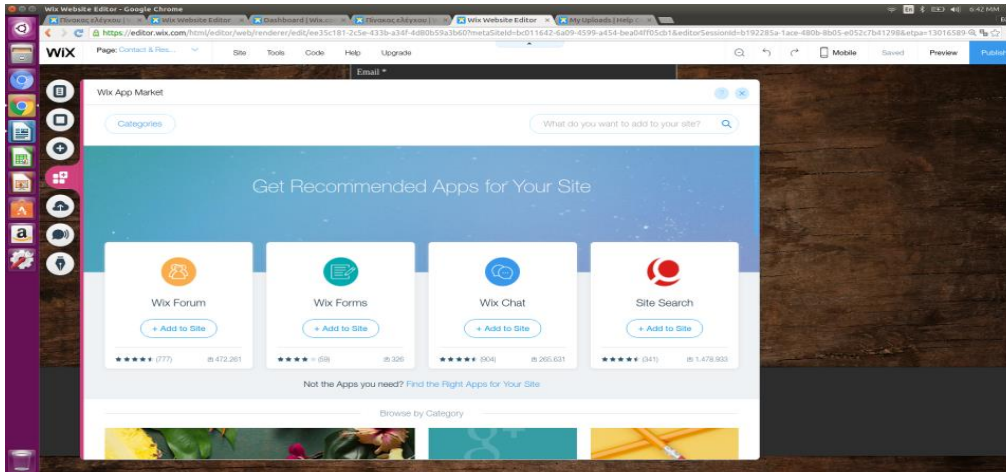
Wix Website Editor - Google Chrome

Πίνακας ελέγχου | Wix Website Editor Dashboard | Wix.com Πίνακας ελέγχου Wix Website Editor My Uploads | Help

https://editor.wix.com/html/editor/web/renderer/edit/ee35c181-2c5e-433b-a34f-4d80b59a3b60?metaSiteId=bc011642-6a09-4599-a454-bea04ff05cb1&editorSessionId=b192285a-1ace-480b-8b05-e052c7b41298&etpa=13016589

5:42 ΜΜ

WiX Page: Contact & Res... Site Tools Code Help Upgrade Mobile Saved Preview Publish

Email *

Wix App Market

Categories

What do you want to add to your site?

Get Recommended Apps for Your Site

Wix Forum
+ Add to Site
★★★★★ (777) 472,261

Wix Forms
+ Add to Site
★★★★ (59) 326

Wix Chat
+ Add to Site
★★★★★ (904) 265,631

Site Search
+ Add to Site
★★★★★ (341) 1,478,933

Not the Apps you need? Find the Right Apps for Your Site

Browse by Category